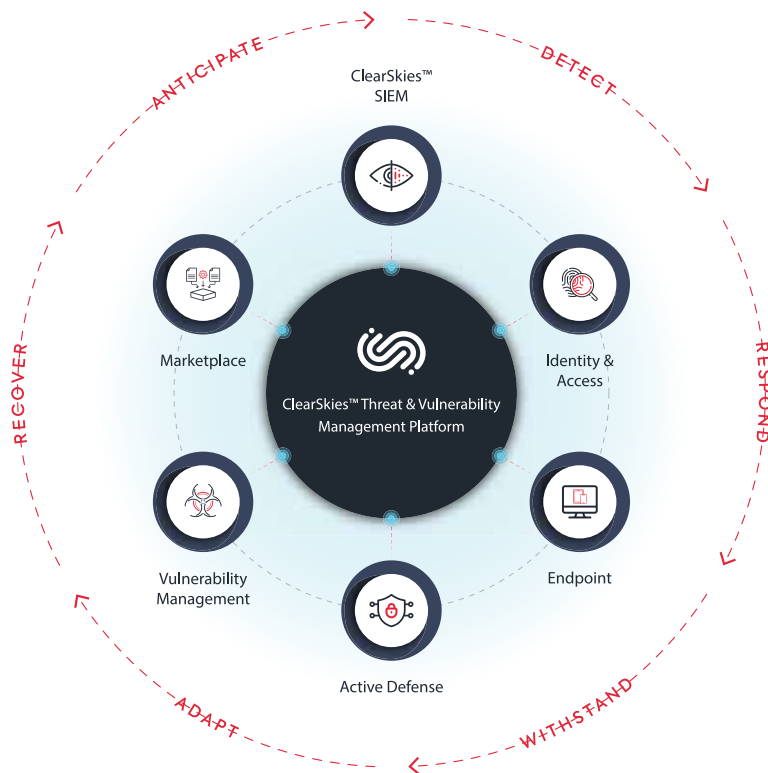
ANTICIPATE

DETECT

RESPOND

WITHSTAND

ADAPT

RECOVER

ClearSkies™ SIEM

Identity & Access

Endpoint

Active Defense

Vulnerability Management

Marketplace

ClearSkies™ Threat & Vulnerability Management Platform